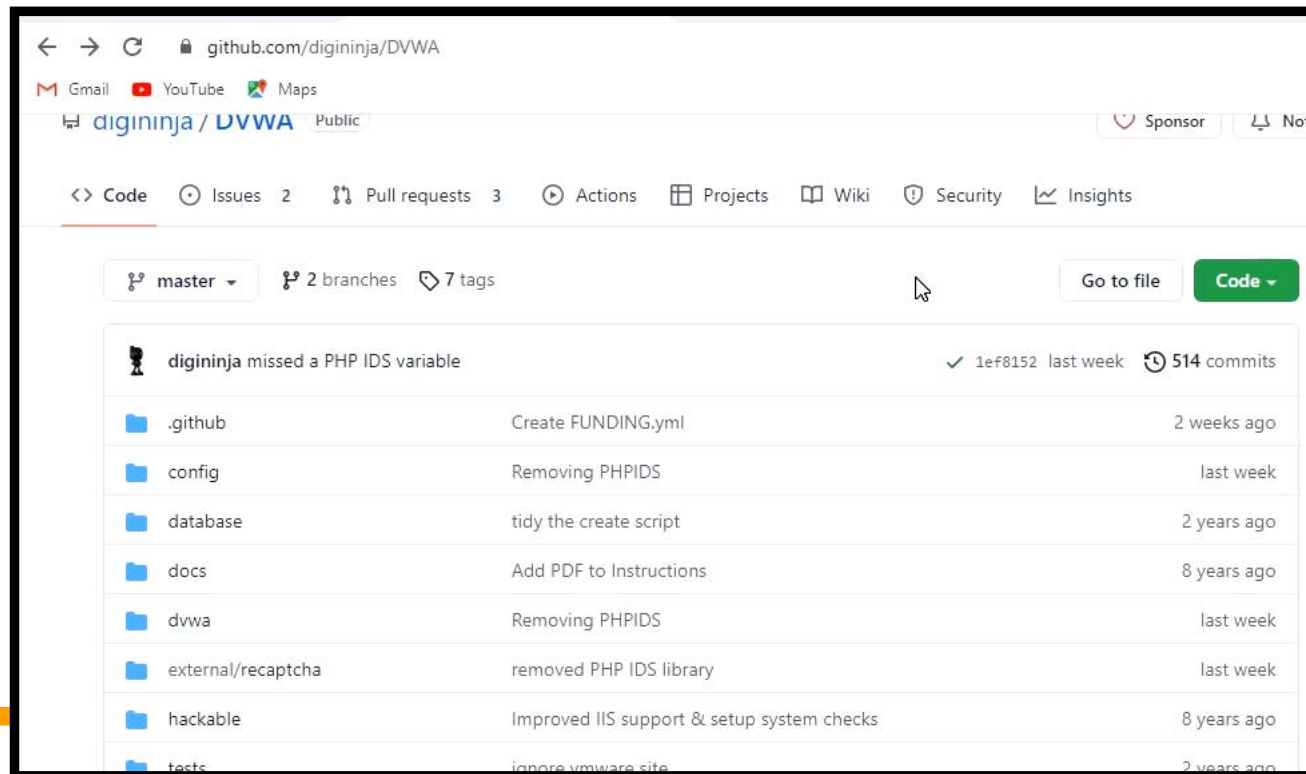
github.com/digininja/DVWA

Gmail YouTube Maps

digininja / DVWA Public

Sponsor

Not

Code Issues 2 Pull requests 3 Actions Projects Wiki Security Insights

master 2 branches 7 tags

Go to file Code

digininja missed a PHP IDS variable ✓ 1ef8152 last week 514 commits

| | | |
|---|---|---|
| .github | Create FUNDING.yml | 2 weeks ago |
| config | Removing PHPIDS | last week |
| database | tidy the create script | 2 years ago |
| docs | Add PDF to Instructions | 8 years ago |
| dvwa | Removing PHPIDS | last week |
| external/recaptcha | removed PHP IDS library | last week |
| hackable | Improved IIS support & setup system checks | 8 years ago |
| tests | ignore vmware site | 2 years ago |